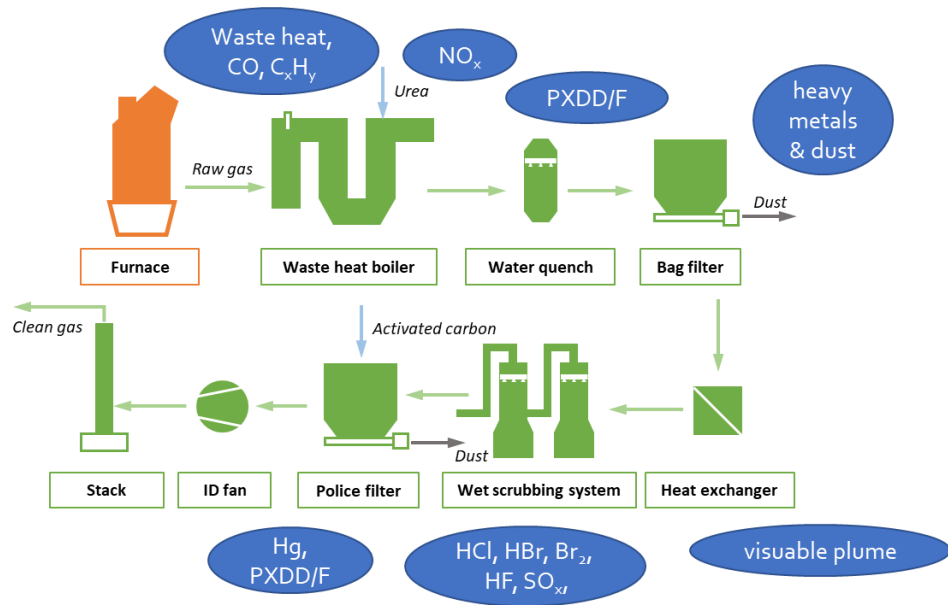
Waste heat, CO, $C_xH_y$

$NO_x$

Urea

PXDD/F

heavy metals & dust

Raw gas

Dust

Furnace

Waste heat boiler

Water quench

Bag filter

Clean gas

Activated carbon

Dust

Stack

ID fan

Police filter

Wet scrubbing system

Heat exchanger

Hg, PXDD/F

HCl, HBr, $Br_2$, HF, $SO_x$,

visuable plume